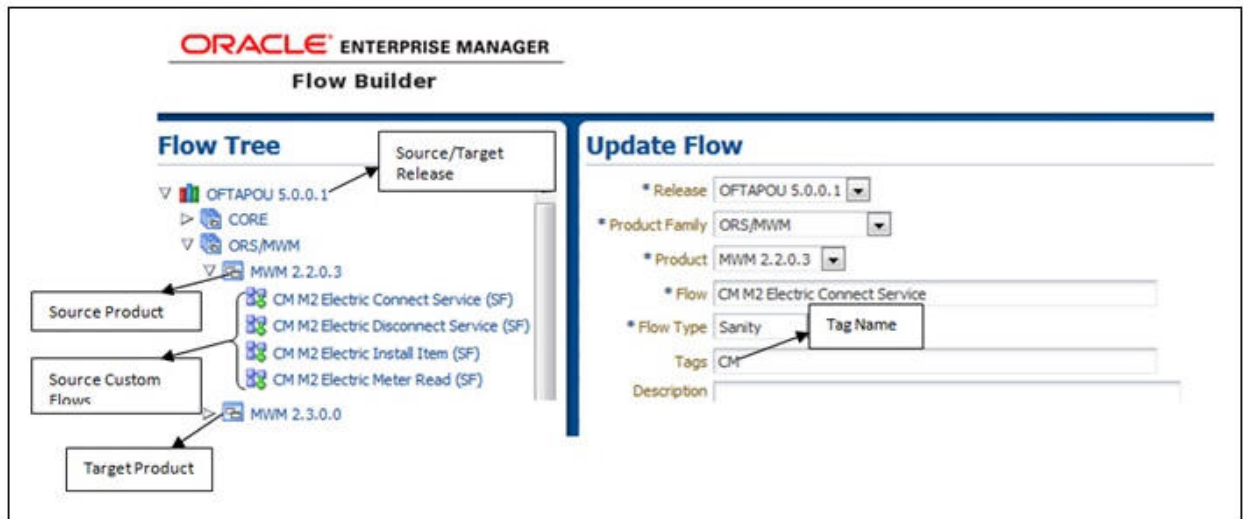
ORACLE ENTERPRISE MANAGER
Flow Builder

Flow Tree

Source/Target Release

OFTAPOU 5.0.0.1
CORE
ORS/MWM
MWM 2.2.0.3

Source Product

CM M2 Electric Connect Service (SF)
CM M2 Electric Disconnect Service (SF)
CM M2 Electric Install Item (SF)
CM M2 Electric Meter Read (SF)

Source Custom Flows

MWM 2.3.0.0

Target Product

Update Flow

* Release OFTAPOU 5.0.0.1
* Product Family ORS/MWM
* Product MWM 2.2.0.3
* Flow CM M2 Electric Connect Service
* Flow Type Sanity
Tag Name
Tags CM
Description